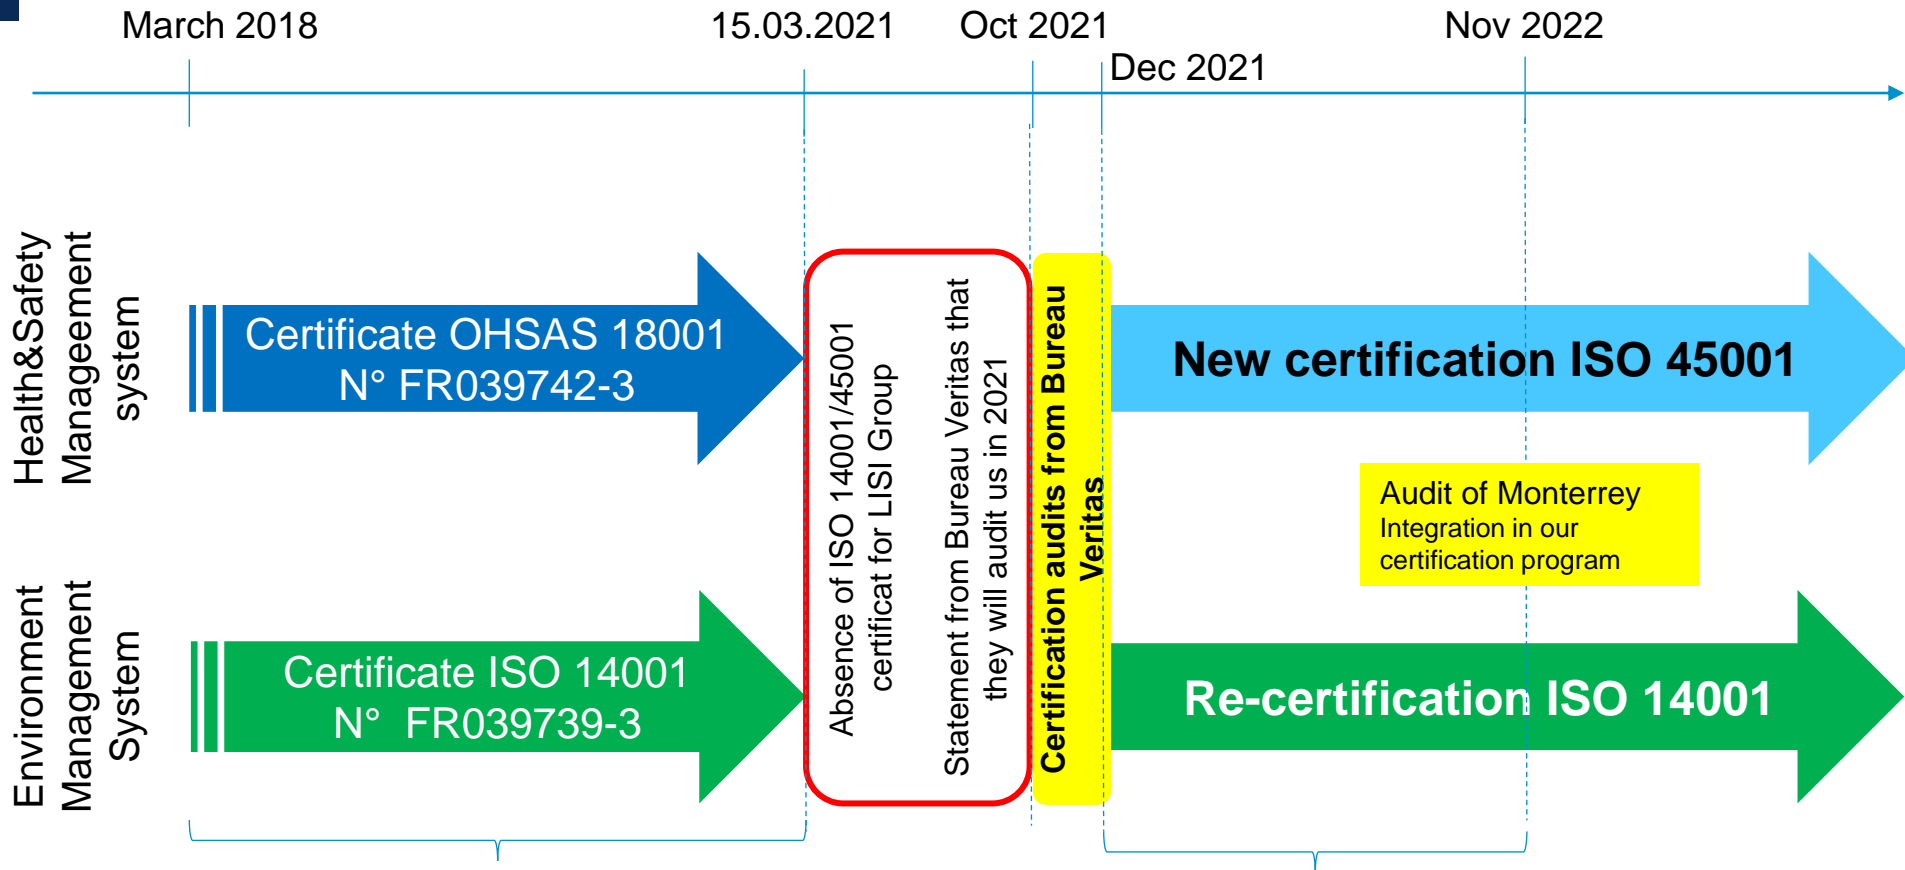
March 2018

15.03.2021

Oct 2021

Dec 2021

Nov 2022

Health&Safety Manageement system

Certificate OHSAS 18001 N° FR039742-3

Absence of ISO 14001/45001 certificat for LISI Group

Statement from Bureau Veritas that they will audit us in 2021

Certification audits from Bureau Veritas

New certification ISO 45001

Audit of Monterrey
Integration in our certification program

Environment Management System

Certificate ISO 14001 N° FR039739-3

Re-certification ISO 14001